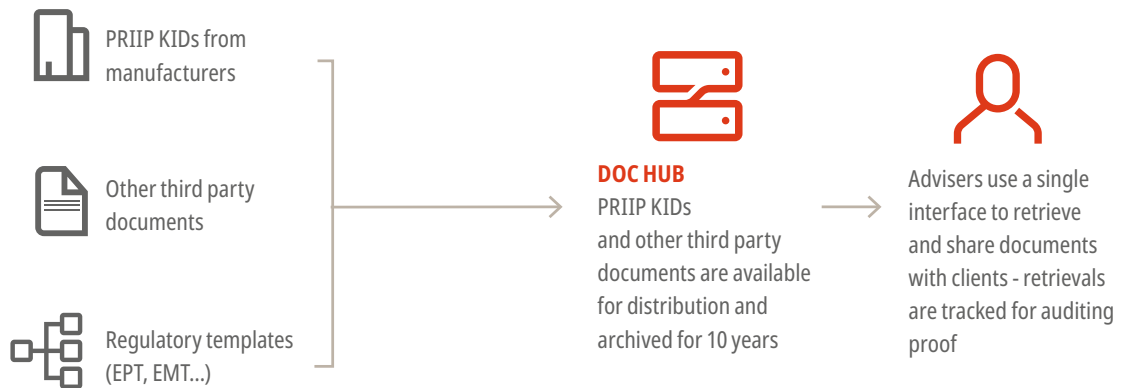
PRIIP KIDs from manufacturers

Other third party documents

Regulatory templates (EPT, EMT...)

DOC HUB
PRIIP KIDs and other third party documents are available for distribution and archived for 10 years

Advisers use a single interface to retrieve and share documents with clients - retrievals are tracked for auditing proof